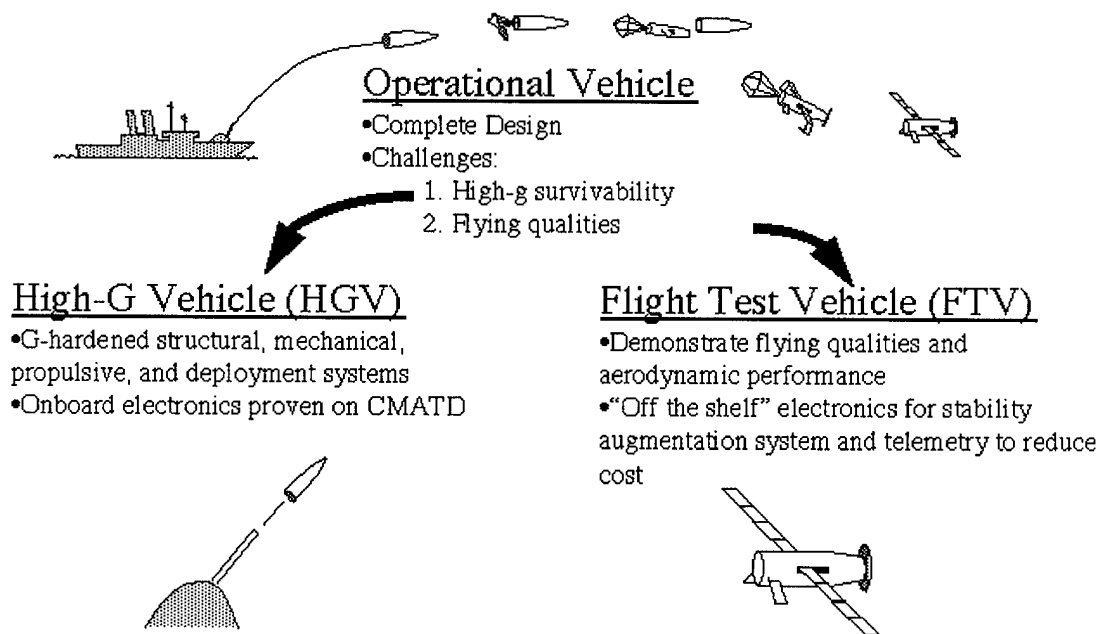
Operational Vehicle
•Complete Design
•Challenges:
1. High-g survivability
2. Flying qualities

High-G Vehicle (HGV)
•G-hardened structural, mechanical, propulsive, and deployment systems
•Onboard electronics proven on CMATD

Flight Test Vehicle (FTV)
•Demonstrate flying qualities and aerodynamic performance
•"Off the shelf" electronics for stability augmentation system and telemetry to reduce cost